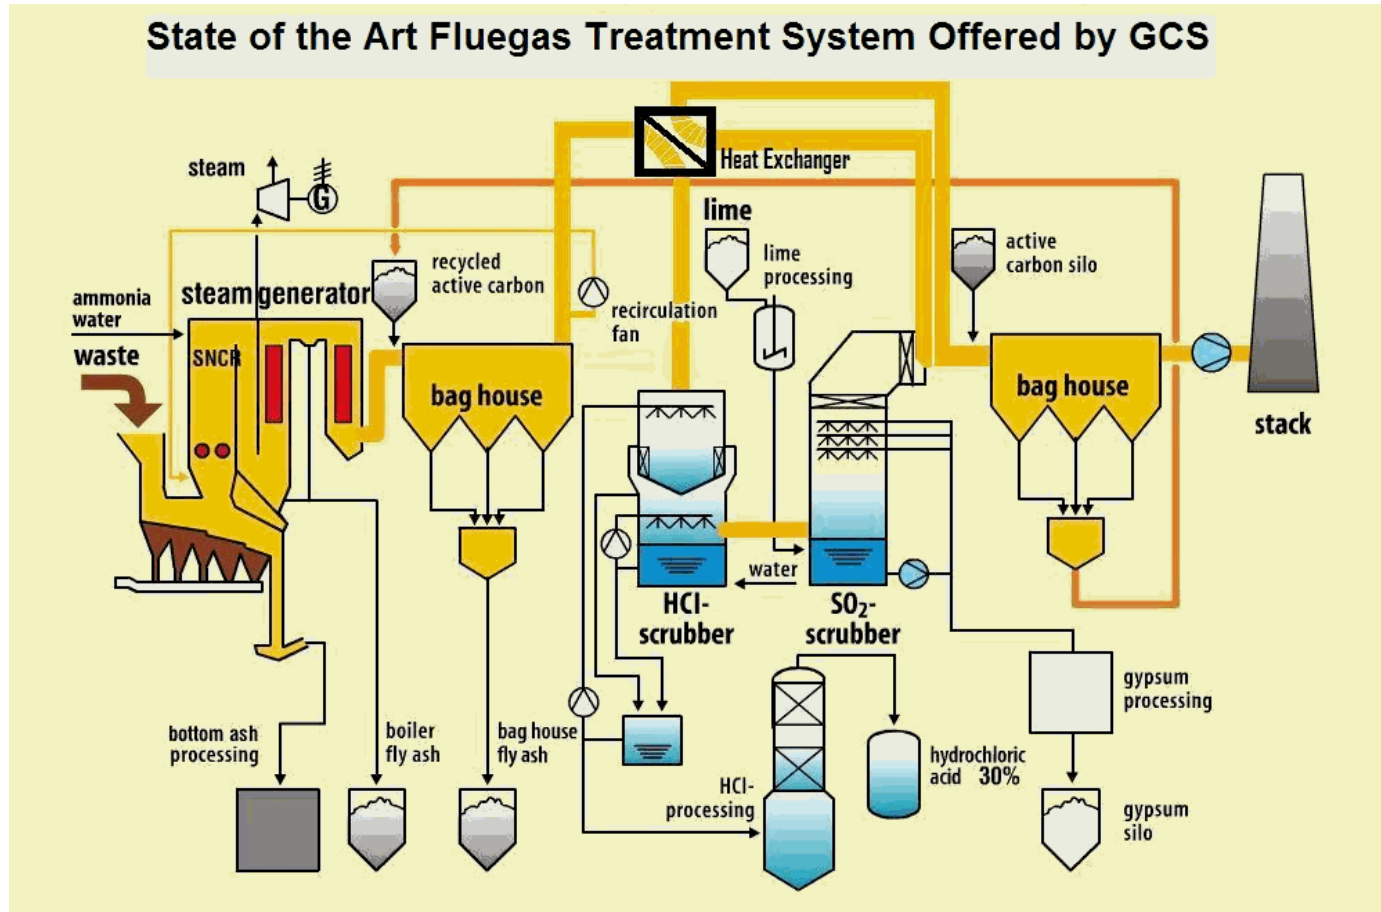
State of the Art Fluegas Treatment System Offered by GCS

Heat Exchanger

steam

G

lime

lime processing

recycled active carbon

active carbon silo

ammonia water

steam generator

recirculation fan

waste

SNCR

bag house

bag house

stack

water

HCl-scrubber

$SO_2$-scrubber

gypsum processing

bottom ash processing

boiler fly ash

bag house fly ash

hydrochloric acid 30%

HCl-processing

gypsum silo